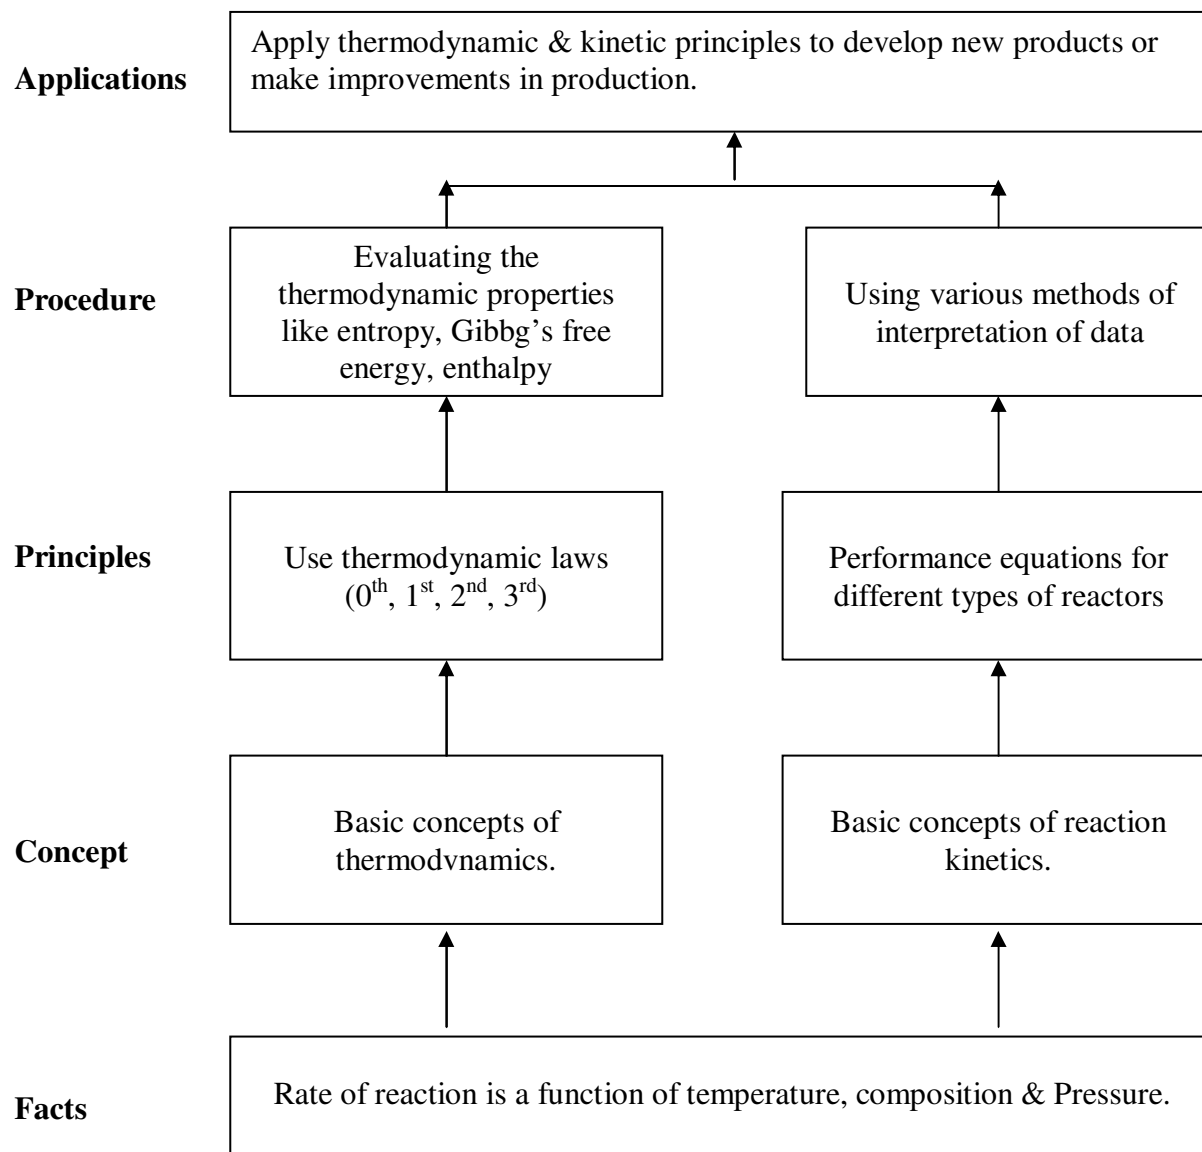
**Applications**

Apply thermodynamic & kinetic principles to develop new products or make improvements in production.

**Procedure**

Evaluating the thermodynamic properties like entropy, Gibbg's free energy, enthalpy

Using various methods of interpretation of data

**Principles**

Use thermodynamic laws ($0^{th}$, $1^{st}$, $2^{nd}$, $3^{rd}$)

Performance equations for different types of reactors

**Concept**

Basic concepts of thermodvnamics.

Basic concepts of reaction kinetics.

**Facts**

Rate of reaction is a function of temperature, composition & Pressure.